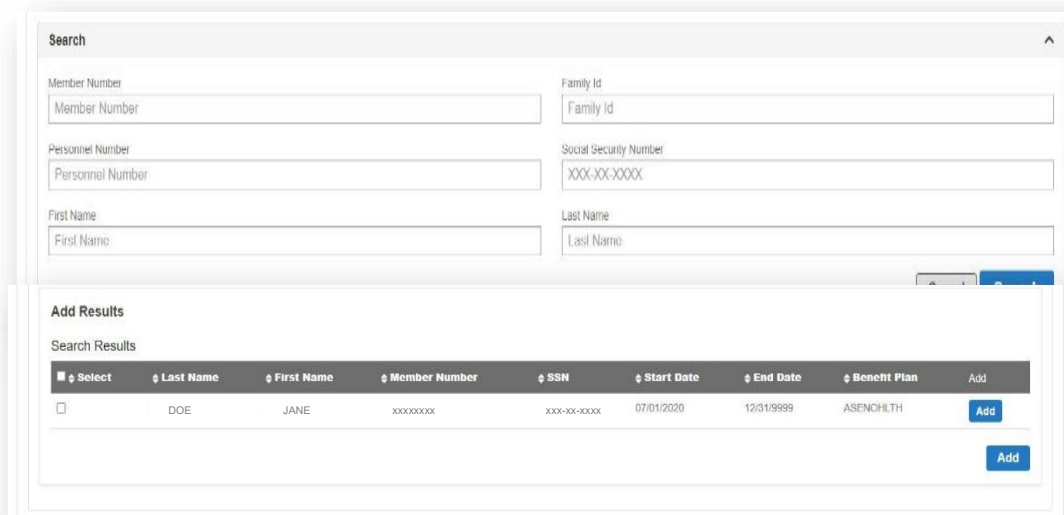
Search

Member Number
Member Number

Family Id
Family Id

Personnel Number
Personnel Number

Social Security Number
XXX-XX-XXXX

First Name
First Name

Last Name
Last Name

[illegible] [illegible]

Add Results

Search Results

| Select | Last Name | First Name | Member Number | SSN | Start Date | End Date | Benefit Plan | Add |
|---|---|---|---|---|---|---|---|---|
| ☐ | DOE | JANE | XXXXXXXX | XXX-XX-XXXX | 07/01/2020 | 12/31/9999 | ASENOHLTH | Add |

Add